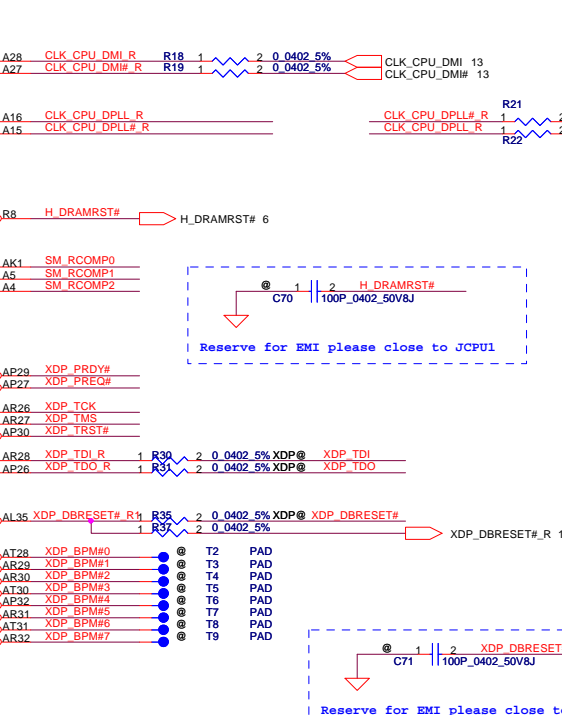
A28 CLK_CPU_DMI_R R18 1 2 0_0402_5% CLK_CPU_DMI 13
A27 CLK_CPU_DMI#_R R19 1 2 0_0402_5% CLK_CPU_DMI# 13

R21
A16 CLK_CPU_DPLL_R CLK_CPU_DPLL#_R 1
A15 CLK_CPU_DPLL#_R CLK_CPU_DPLL_R 1
R22

R8 H_DRAMRST# H_DRAMRST# 6

AK1 SM_RCOMP0
A5 SM_RCOMP1
A4 SM_RCOMP2

@ 1 2 H_DRAMRST#
C70 100P_0402_50V8J

Reserve for EMI please close to JCPU1

AP29 XDP_PRDY#
AP27 XDP_PREQ#

AR26 XDP_TCK
AR27 XDP_TMS
AP30 XDP_TRST#

AR28 XDP_TDI_R 1 R30 2 0_0402_5% XDP@ XDP_TDI
AP26 XDP_TDO_R 1 R31 2 0_0402_5% XDP@ XDP_TDO

AL35 XDP_DBRESET#_R 1 R35 2 0_0402_5% XDP@ XDP_DBRESET#
1 R37 2 0_0402_5%
XDP_DBRESET#_R 1

AT28 XDP_BPM#0 @ T2 PAD
AR29 XDP_BPM#1 @ T3 PAD
AR30 XDP_BPM#2 @ T4 PAD
AT30 XDP_BPM#3 @ T5 PAD
AP32 XDP_BPM#4 @ T6 PAD
AR31 XDP_BPM#5 @ T7 PAD
AT31 XDP_BPM#6 @ T8 PAD
AR32 XDP_BPM#7 @ T9 PAD

@ 1 2 XDP_DBRESET
C71 100P_0402_50V8J

Reserve for EMI please close t